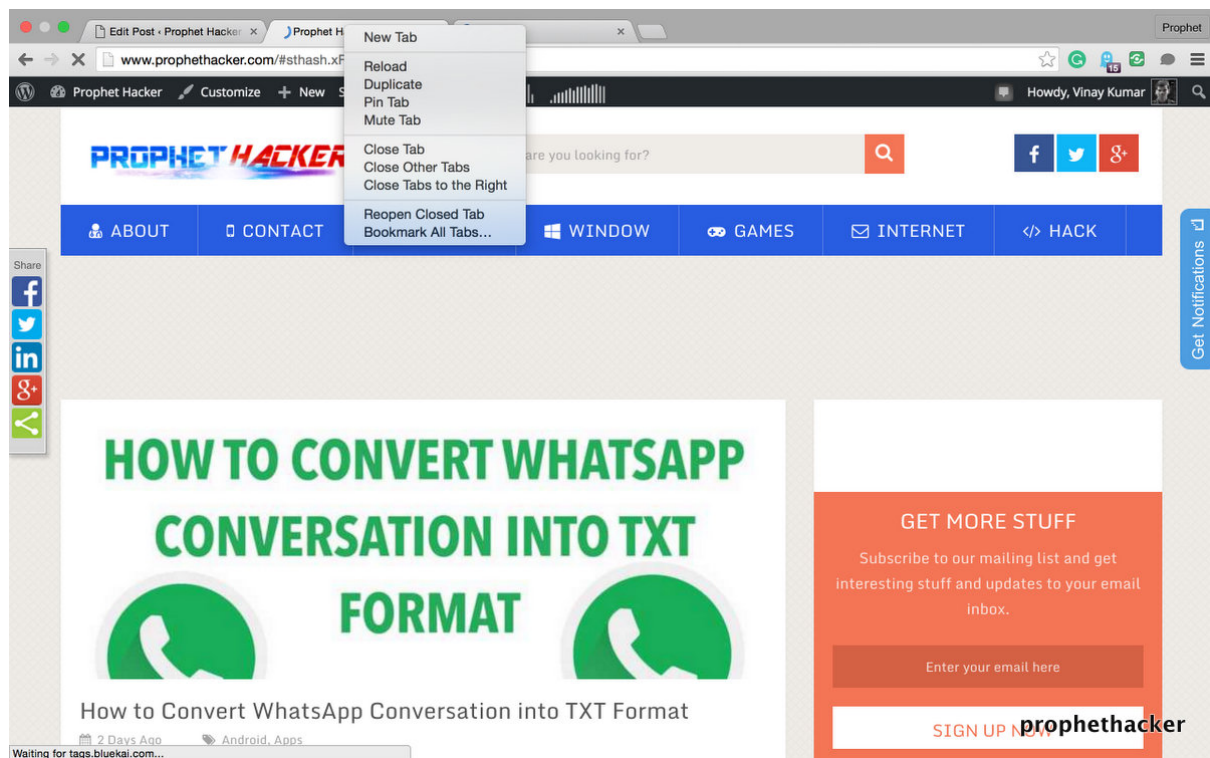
Edit Post ‹ Prophet Hacker ×
Prophet H
×
Prophet

www.prophethacker.com/#sthash.xF

Prophet Hacker Customize + New S
Howdy, Vinay Kumar

New Tab
Reload
Duplicate
Pin Tab
Mute Tab
Close Tab
Close Other Tabs
Close Tabs to the Right
Reopen Closed Tab
Bookmark All Tabs...

PROPHET HACKER
are you looking for?

ABOUT CONTACT WINDOW GAMES INTERNET HACK

Share

Get Notifications

HOW TO CONVERT WHATSAPP CONVERSATION INTO TXT FORMAT

How to Convert WhatsApp Conversation into TXT Format

2 Days Ago Android, Apps

GET MORE STUFF
Subscribe to our mailing list and get interesting stuff and updates to your email inbox.

Enter your email here

SIGN UP NOW

prophethacker

Waiting for tags.bluekai.com...